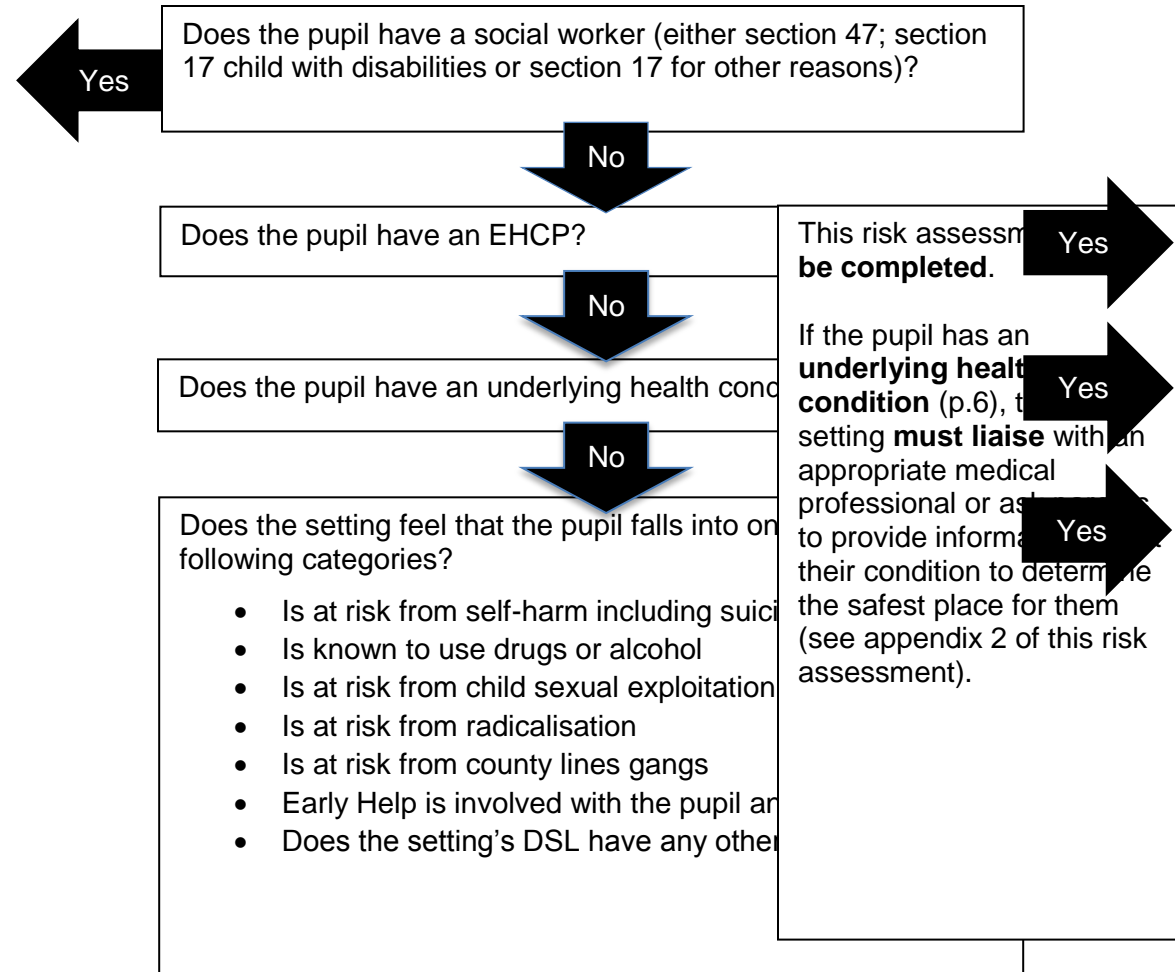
Yes

Does the pupil have a social worker (either section 47; section 17 child with disabilities or section 17 for other reasons)?

No

Does the pupil have an EHCP?

No

Does the pupil have an underlying health cond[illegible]

No

Does the setting feel that the pupil falls into on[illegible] following categories?

- Is at risk from self-harm including suici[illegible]
- Is known to use drugs or alcohol
- Is at risk from child sexual exploitation
- Is at risk from radicalisation
- Is at risk from county lines gangs
- Early Help is involved with the pupil an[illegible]
- Does the setting's DSL have any other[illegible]

This risk assessm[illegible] **be completed**.

Yes

If the pupil has an **underlying healt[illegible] condition** (p.6), t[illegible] setting **must liaise** with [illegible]n appropriate medical professional or as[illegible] to provide informa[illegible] their condition to determ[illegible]e the safest place for them (see appendix 2 of this risk assessment).

Yes

Yes